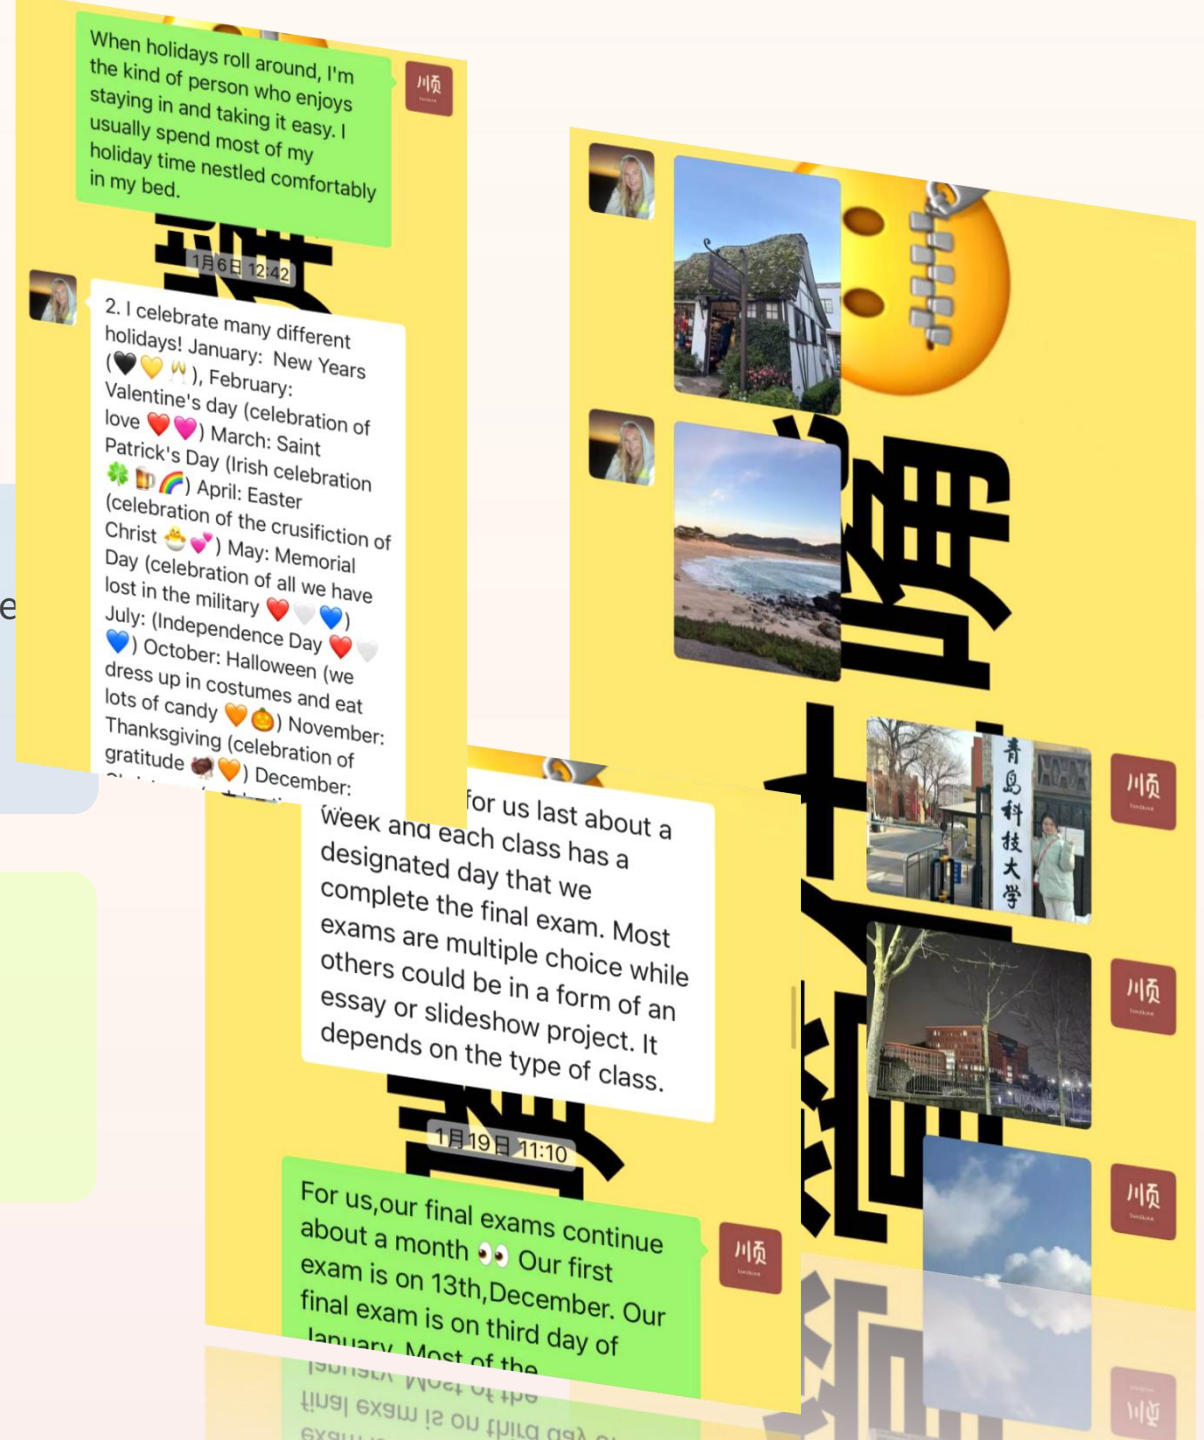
When holidays roll around, I'm the kind of person who enjoys staying in and taking it easy. I usually spend most of my holiday time nestled comfortably in my bed.

川页

1月6日 12:42

2. I celebrate many different holidays! January: New Years (🖤💛🥂), February: Valentine's day (celebration of love ❤️💗) March: Saint Patrick's Day (Irish celebration 🍀🍺🌈) April: Easter (celebration of the crusifiction of Christ 🐣💕) May: Memorial Day (celebration of all we have lost in the military ❤️🤍💙) July: (Independence Day ❤️🤍💙) October: Halloween (we dress up in costumes and eat lots of candy 🧡🎃) November: Thanksgiving (celebration of gratitude 🦃🧡) December: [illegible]

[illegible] for us last about a week and each class has a designated day that we complete the final exam. Most exams are multiple choice while others could be in a form of an essay or slideshow project. It depends on the type of class.

1月19日 11:10

For us,our final exams continue about a month 👀 Our first exam is on 13th,December. Our final exam is on third day of January. Most of the

川页

青島科技大学

川页

川页

川页

e